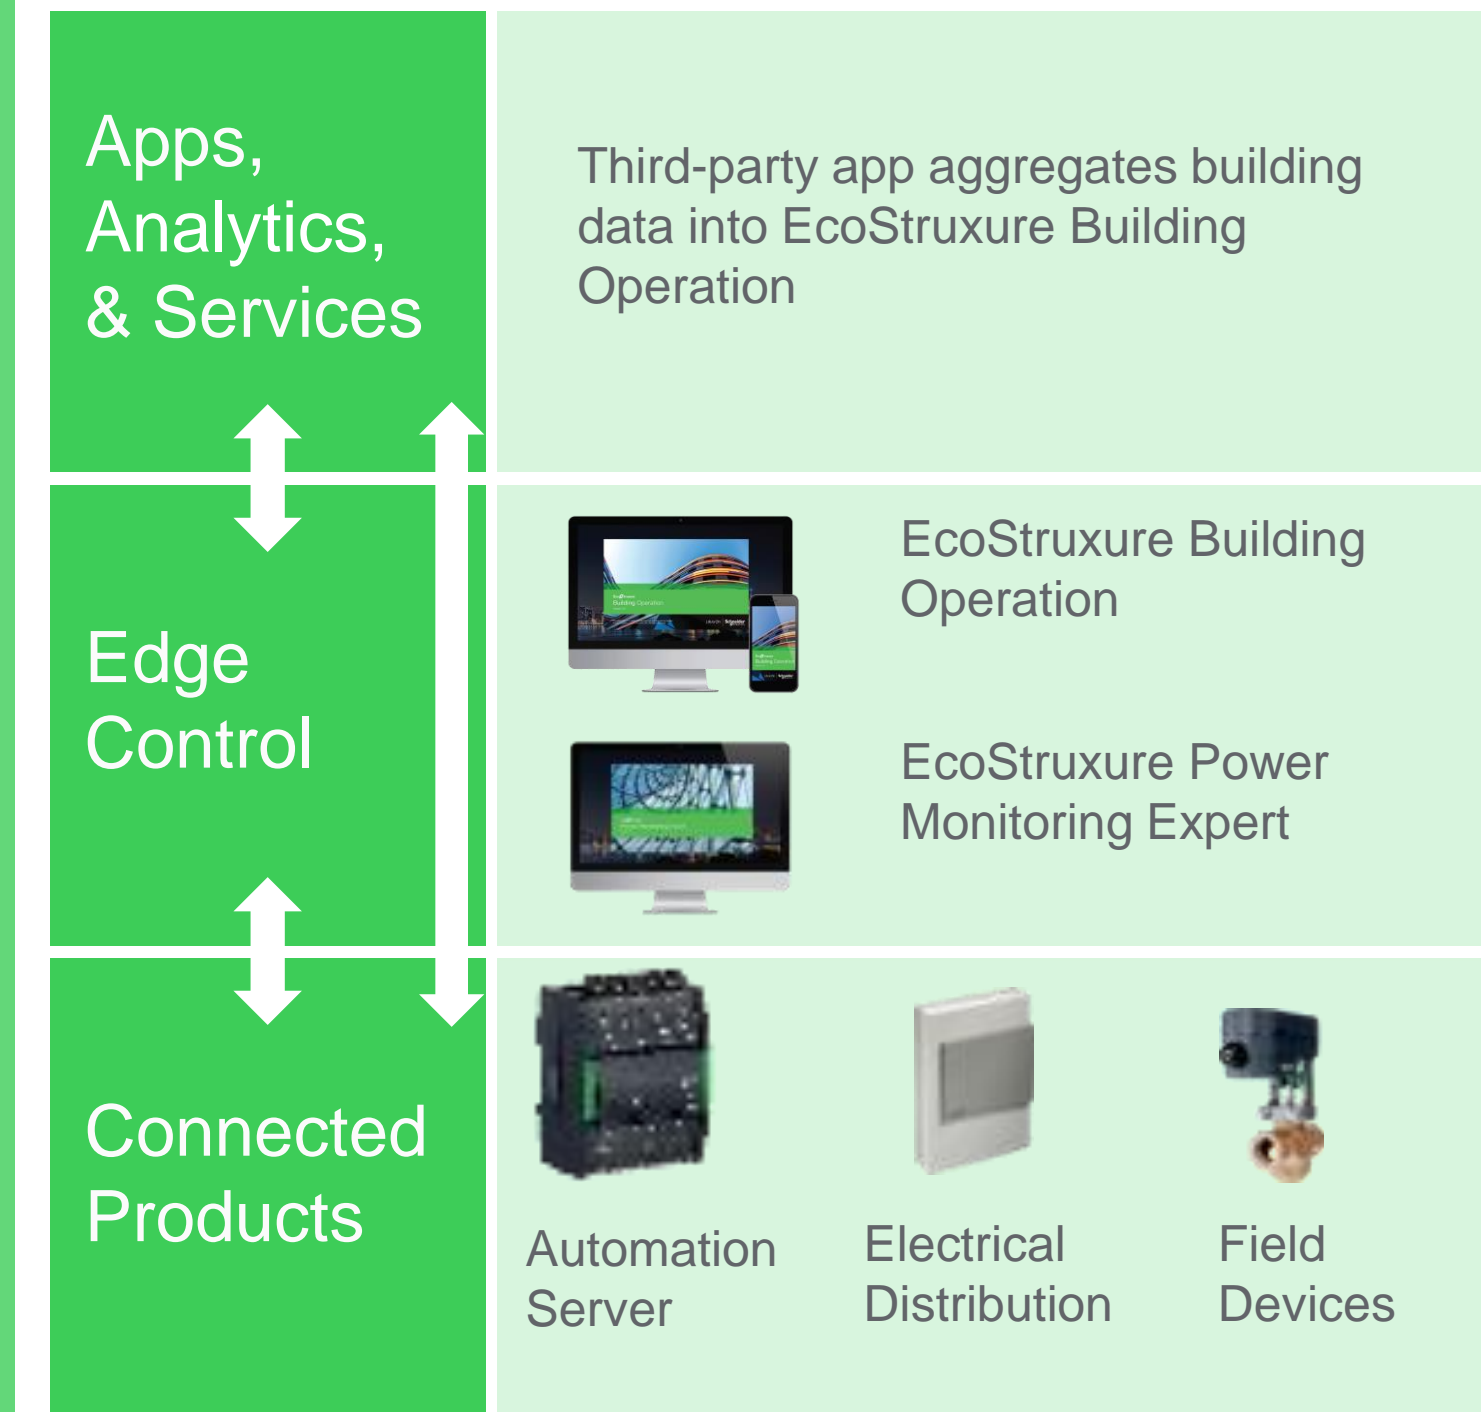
Apps, Analytics, & Services

Third-party app aggregates building data into EcoStruxure Building Operation

Edge Control

EcoStruxure Building Operation

EcoStruxure Power Monitoring Expert

Connected Products

Automation Server

Electrical Distribution

Field Devices